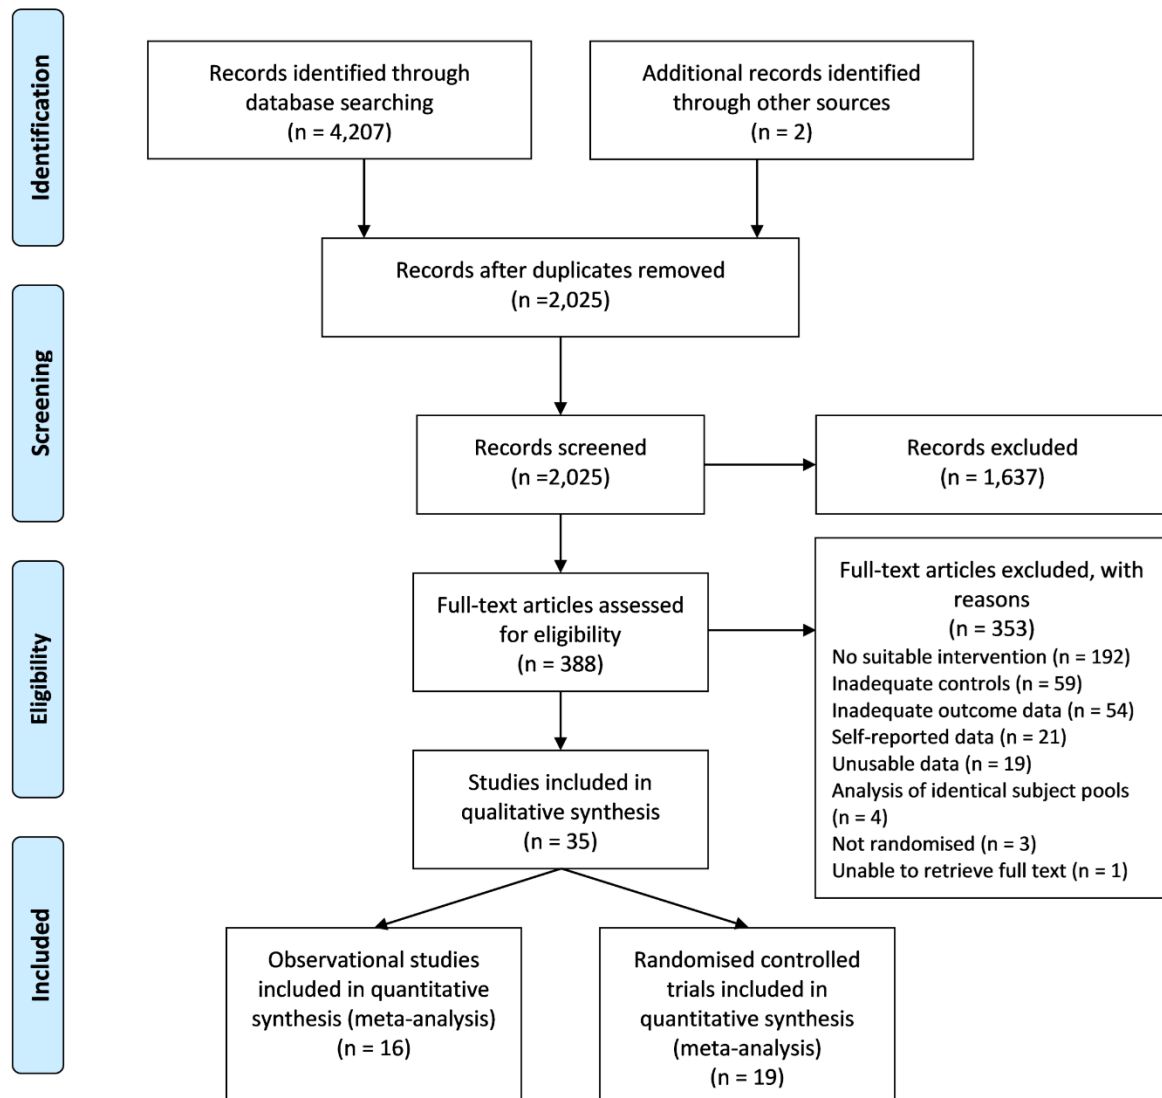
Identification

Records identified through database searching
(n = 4,207)

Additional records identified through other sources
(n = 2)

Records after duplicates removed
(n =2,025)

Screening

Records screened
(n =2,025)

Records excluded
(n = 1,637)

Eligibility

Full-text articles assessed for eligibility
(n = 388)

Full-text articles excluded, with reasons
(n = 353)
No suitable intervention (n = 192)
Inadequate controls (n = 59)
Inadequate outcome data (n = 54)
Self-reported data (n = 21)
Unusable data (n = 19)
Analysis of identical subject pools (n = 4)
Not randomised (n = 3)
Unable to retrieve full text (n = 1)

Studies included in qualitative synthesis
(n = 35)

Included

Observational studies included in quantitative synthesis (meta-analysis)
(n = 16)

Randomised controlled trials included in quantitative synthesis (meta-analysis)
(n = 19)